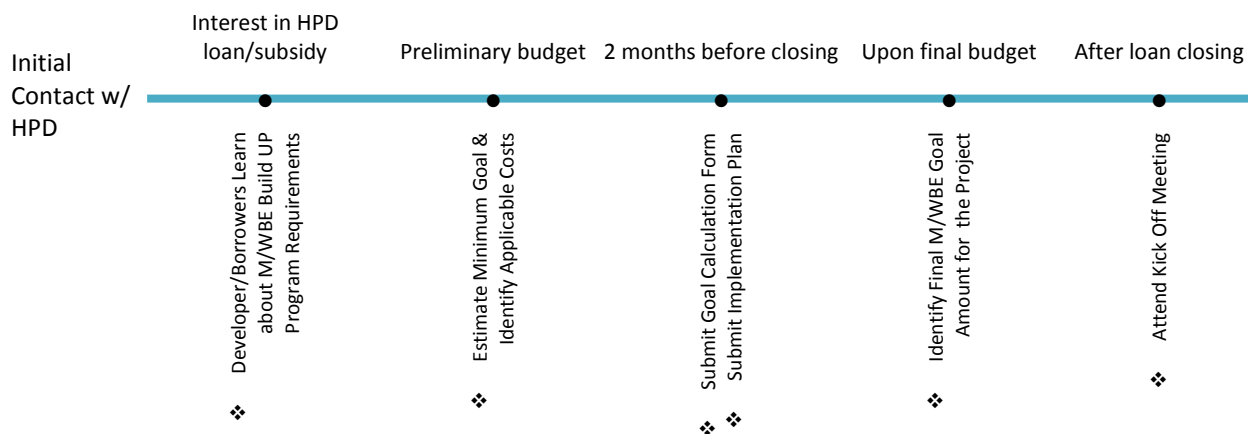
Initial Contact w/ HPD

Interest in HPD loan/subsidy

Developer/Borrowers Learn about M/WBE Build UP Program Requirements

❖

Preliminary budget

Estimate Minimum Goal & Identify Applicable Costs

❖

2 months before closing

Submit Goal Calculation Form

❖

Submit Implementation Plan

❖

Upon final budget

Identify Final M/WBE Goal Amount for the Project

❖

After loan closing

Attend Kick Off Meeting

❖